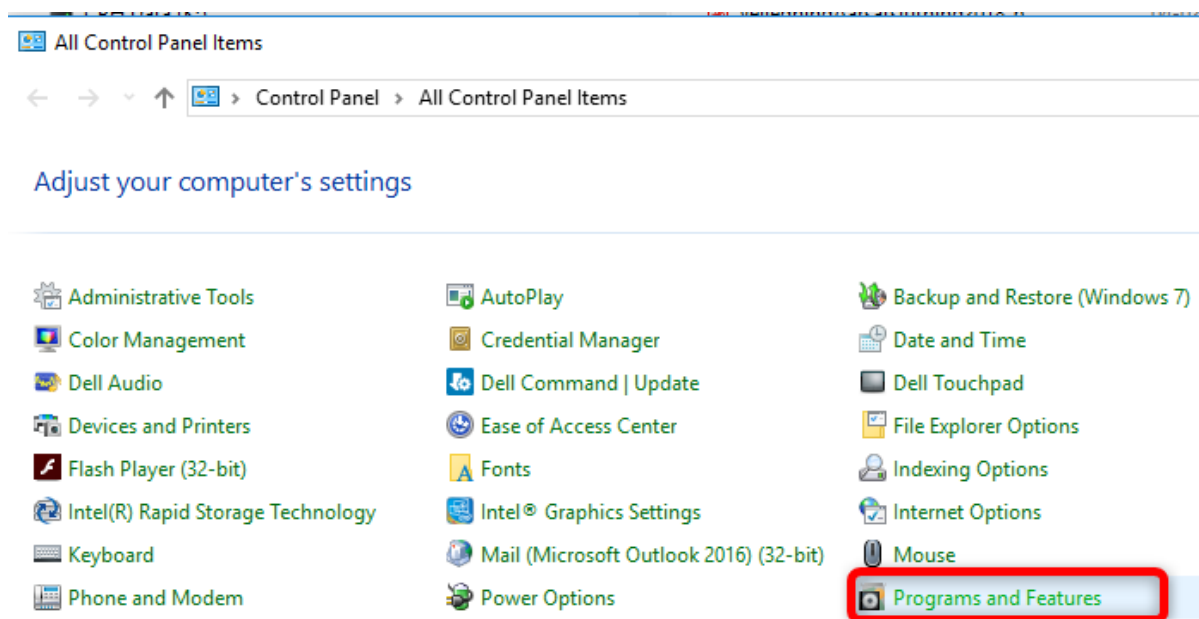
All Control Panel Items

Control Panel > All Control Panel Items

Adjust your computer's settings

Administrative Tools
Color Management
Dell Audio
Devices and Printers
Flash Player (32-bit)
Intel(R) Rapid Storage Technology
Keyboard
Phone and Modem

AutoPlay
Credential Manager
Dell Command | Update
Ease of Access Center
Fonts
Intel® Graphics Settings
Mail (Microsoft Outlook 2016) (32-bit)
Power Options

Backup and Restore (Windows 7)
Date and Time
Dell Touchpad
File Explorer Options
Indexing Options
Internet Options
Mouse
Programs and Features